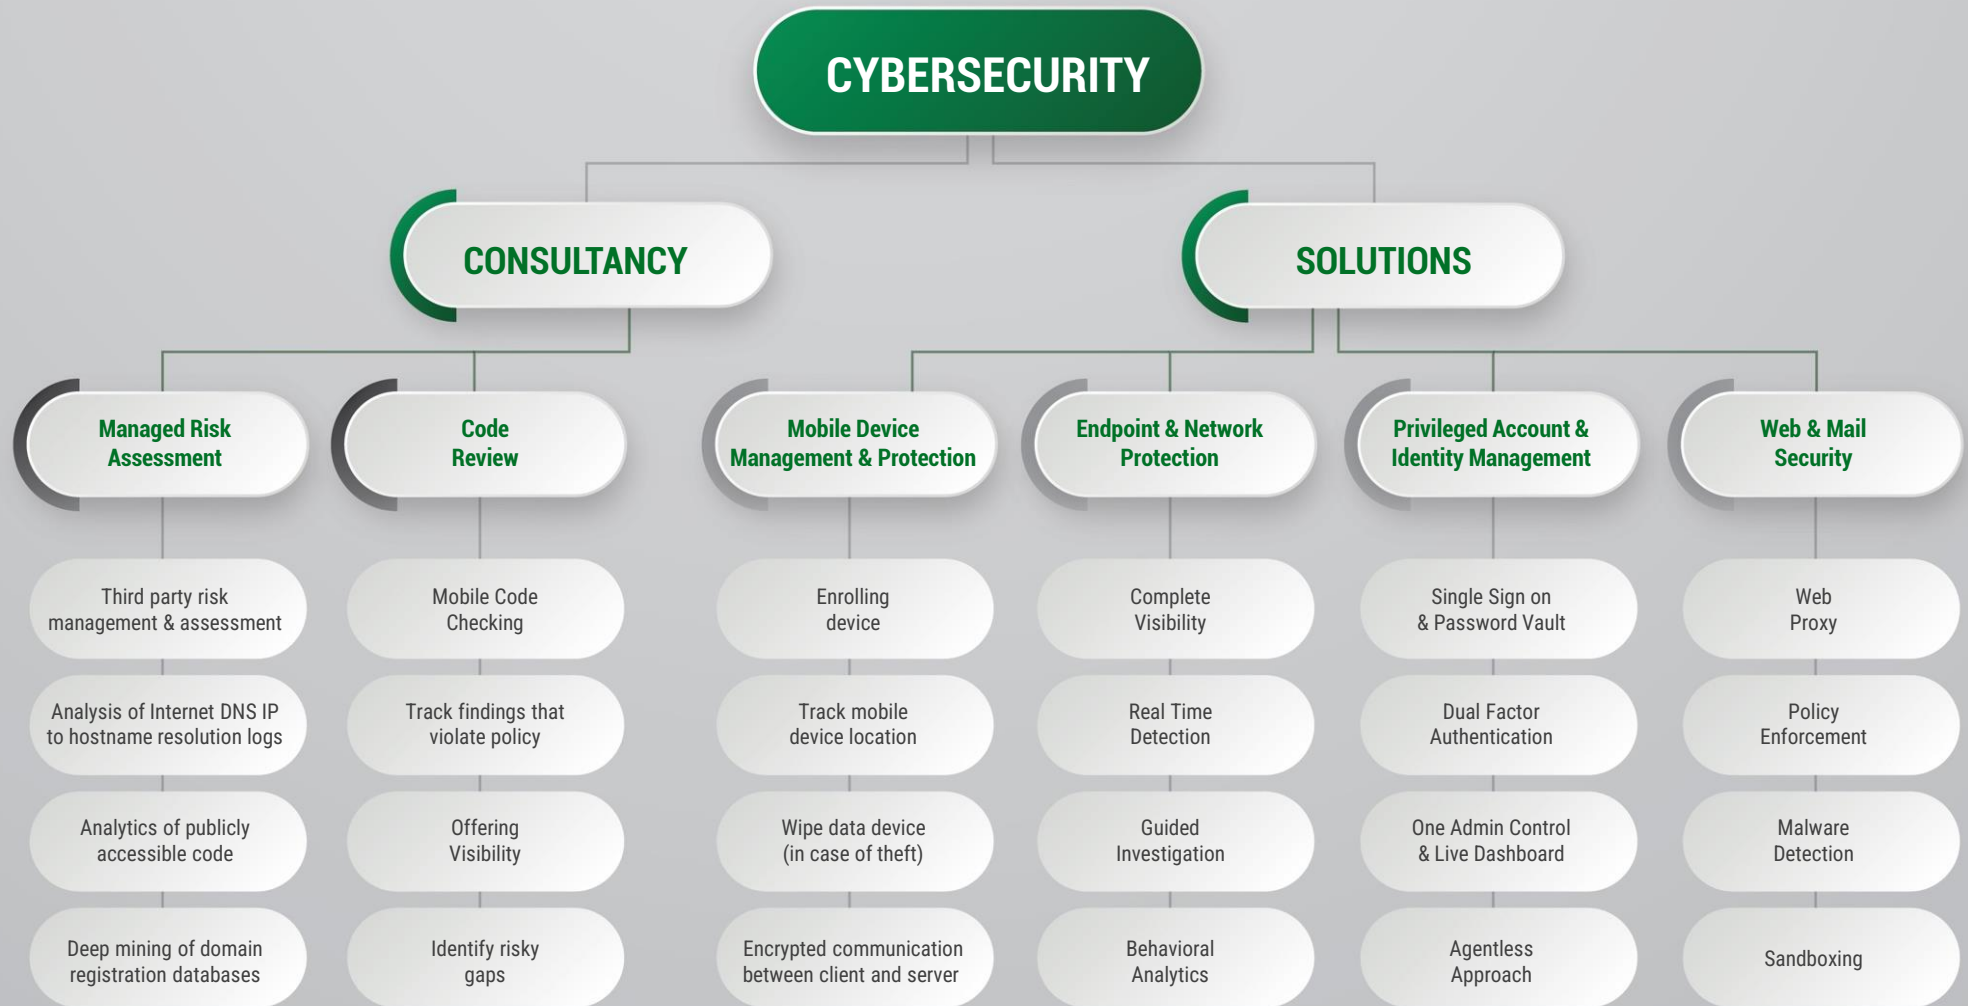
CYBERSECURITY

CONSULTANCY

SOLUTIONS

Managed Risk Assessment

Third party risk management & assessment

Analysis of Internet DNS IP to hostname resolution logs

Analytics of publicly accessible code

Deep mining of domain registration databases

Code Review

Mobile Code Checking

Track findings that violate policy

Offering Visibility

Identify risky gaps

Mobile Device Management & Protection

Enrolling device

Track mobile device location

Wipe data device (in case of theft)

Encrypted communication between client and server

Endpoint & Network Protection

Complete Visibility

Real Time Detection

Guided Investigation

Behavioral Analytics

Privileged Account & Identity Management

Single Sign on & Password Vault

Dual Factor Authentication

One Admin Control & Live Dashboard

Agentless Approach

Web & Mail Security

Web Proxy

Policy Enforcement

Malware Detection

Sandboxing